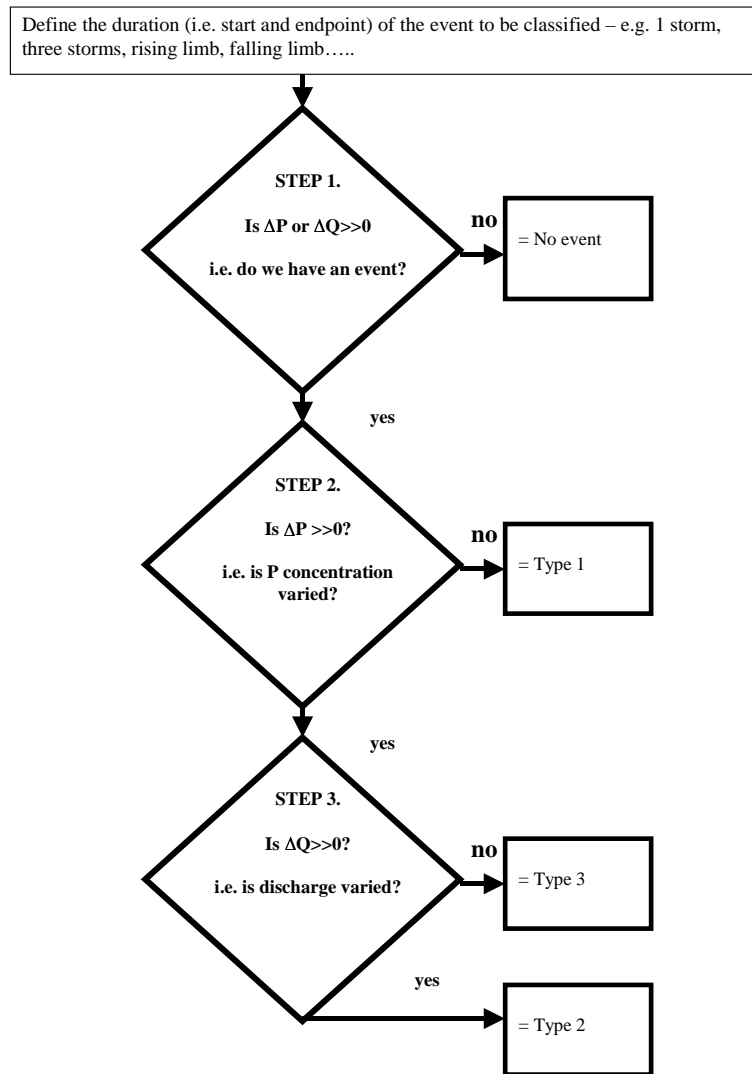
Define the duration (i.e. start and endpoint) of the event to be classified – e.g. 1 storm, three storms, rising limb, falling limb…..

STEP 1.

Is ΔP or ΔQ>>0

i.e. do we have an event?

no

= No event

yes

STEP 2.

Is ΔP >>0?

i.e. is P concentration varied?

no

= Type 1

yes

STEP 3.

Is ΔQ>>0?

i.e. is discharge varied?

no

= Type 3

yes

= Type 2